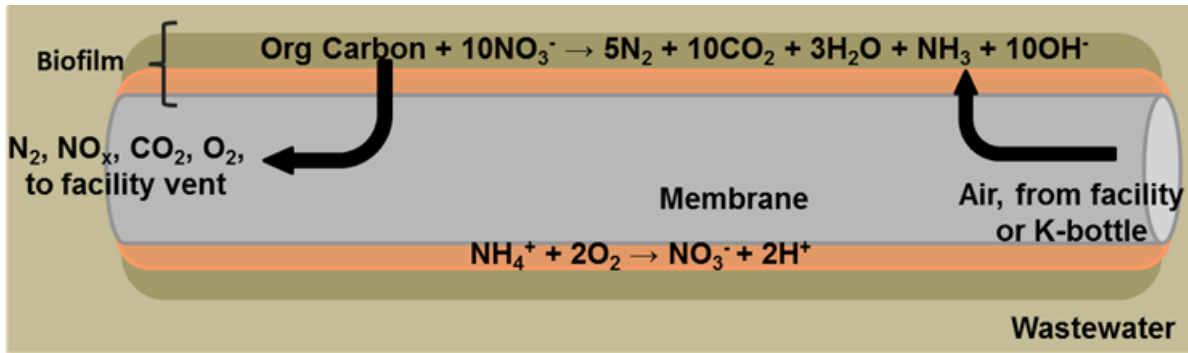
Biofilm

Org Carbon + $10NO_3^- \rightarrow 5N_2 + 10CO_2 + 3H_2O + NH_3 + 10OH^-$

$N_2$, $NO_x$, $CO_2$, $O_2$, to facility vent

Membrane

Air, from facility or K-bottle

$NH_4^+ + 2O_2 \rightarrow NO_3^- + 2H^+$

Wastewater